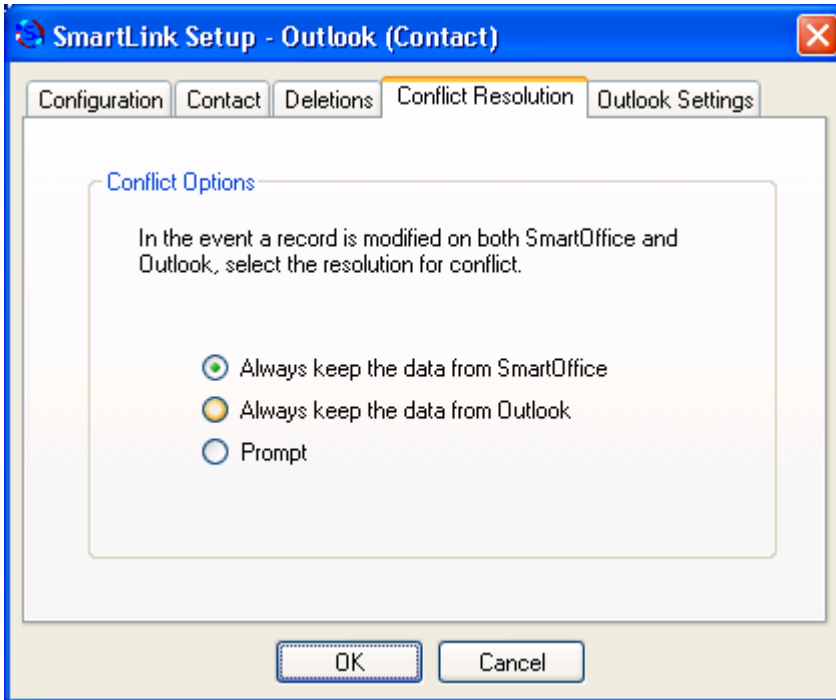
SmartLink Setup - Outlook (Contact)

Configuration
Contact
Deletions
Conflict Resolution
Outlook Settings

Conflict Options

In the event a record is modified on both SmartOffice and Outlook, select the resolution for conflict.

Always keep the data from SmartOffice
Always keep the data from Outlook
Prompt

OK
Cancel